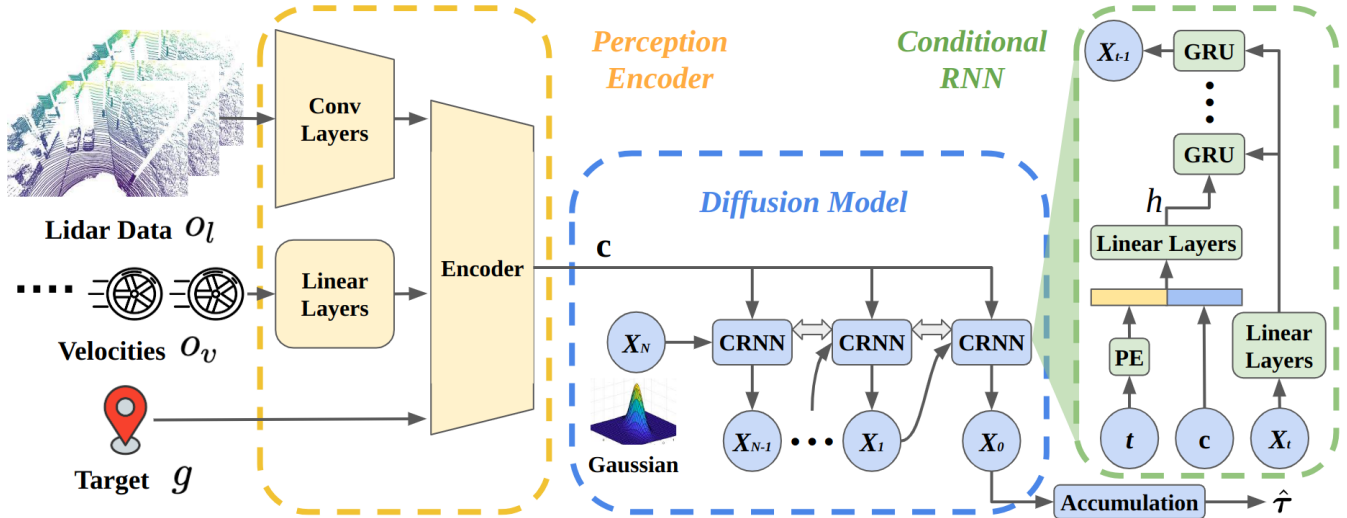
Perception Encoder

Conditional RNN

Conv Layers

Linear Layers

Encoder

Lidar Data $o_l$

Velocities $o_v$

Target $g$

Diffusion Model

c

$X_N$

CRNN

CRNN

CRNN

$X_{N-1}$

$X_1$

$X_0$

Gaussian

Accumulation

$\hat{\tau}$

$X_{t-1}$

GRU

GRU

$h$

Linear Layers

PE

Linear Layers

$t$

c

$X_t$